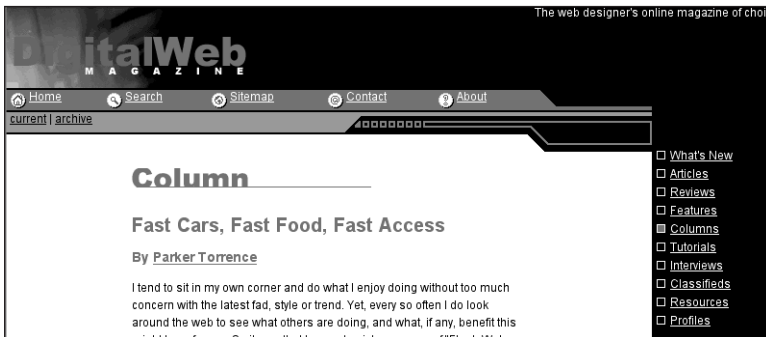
The web designer's online magazine of choi

DigitalWeb
MAGAZINE

Home Search Sitemap Contact About

current | archive

Column

Fast Cars, Fast Food, Fast Access

By Parker Torrence

I tend to sit in my own corner and do what I enjoy doing without too much concern with the latest fad, style or trend. Yet, every so often I do look around the web to see what others are doing, and what, if any, benefit this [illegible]

What's New
Articles
Reviews
Features
Columns
Tutorials
Interviews
Classifieds
Resources
Profiles